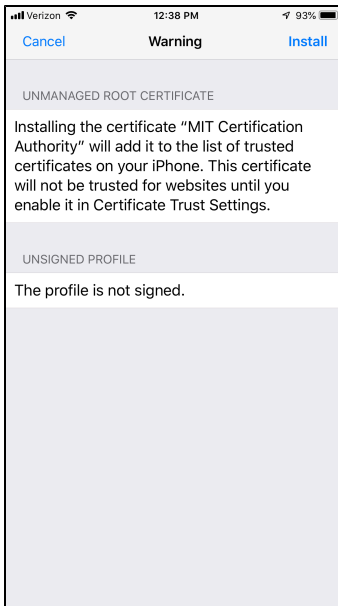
Verizon 12:38 PM 93%

Cancel Warning Install

UNMANAGED ROOT CERTIFICATE

Installing the certificate "MIT Certification Authority" will add it to the list of trusted certificates on your iPhone. This certificate will not be trusted for websites until you enable it in Certificate Trust Settings.

UNSIGNED PROFILE

The profile is not signed.